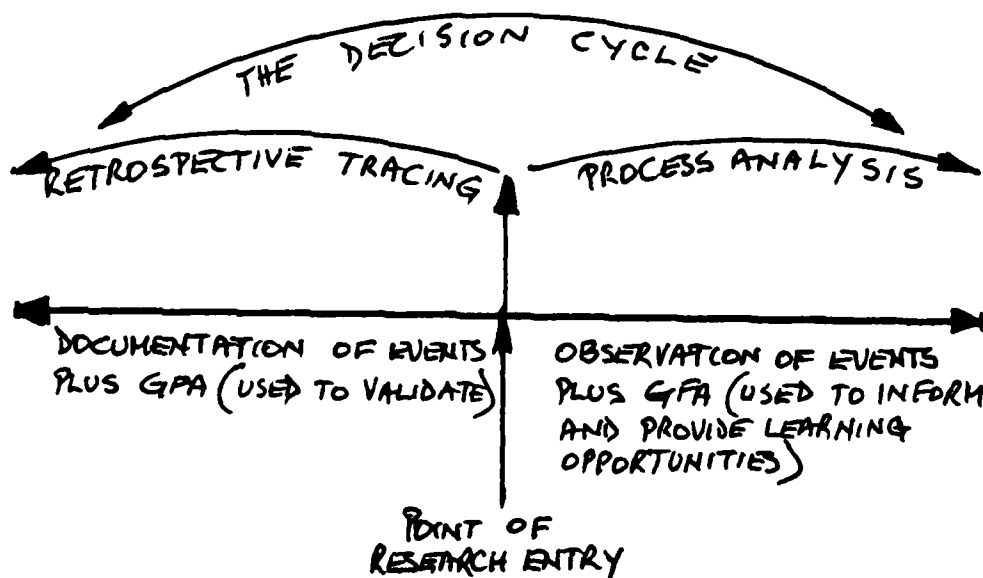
THE DECISION CYCLE

RETROSPECTIVE TRACING

PROCESS ANALYSIS

DOCUMENTATION OF EVENTS PLUS GPA (USED TO VALIDATE)

OBSERVATION OF EVENTS PLUS GPA (USED TO INFORM AND PROVIDE LEARNING OPPORTUNITIES)

POINT OF RESEARCH ENTRY